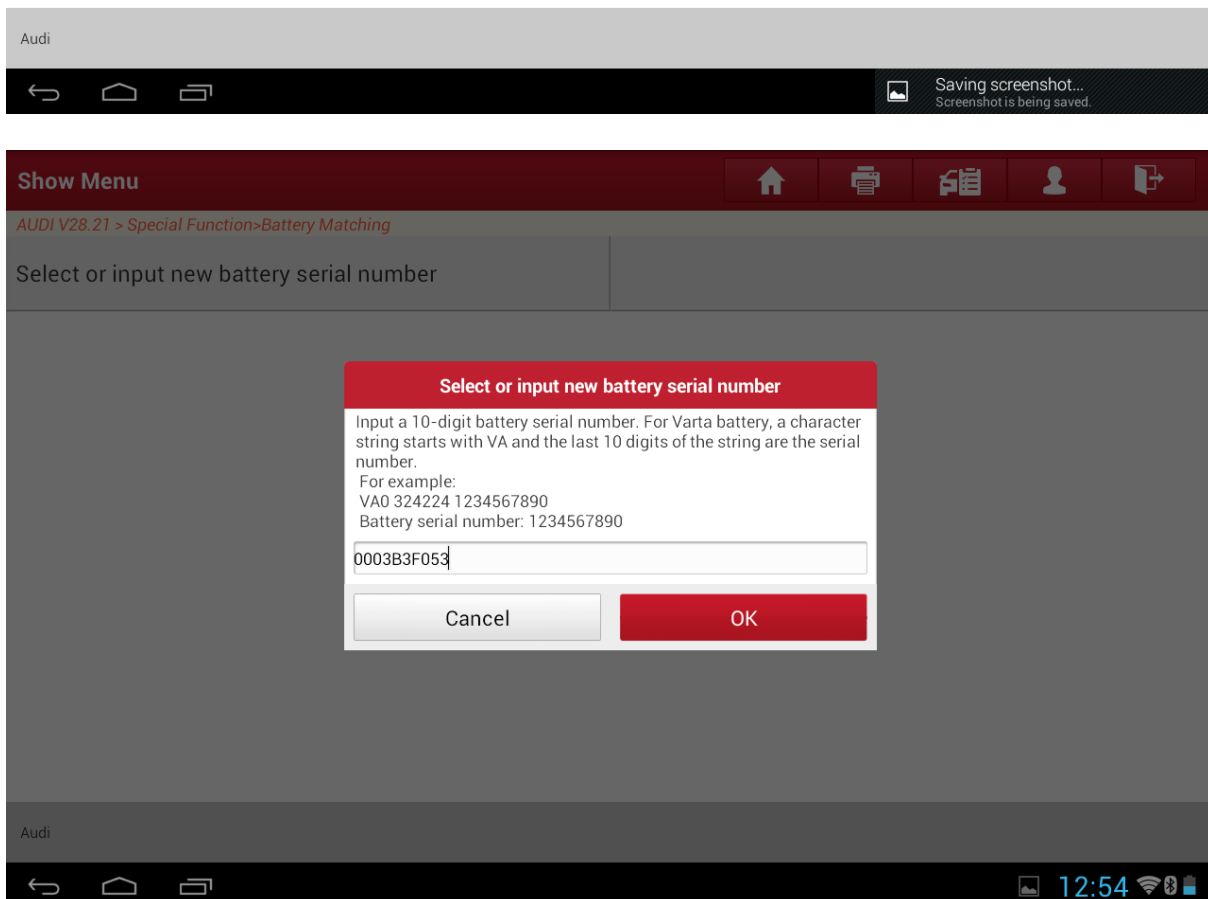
Audi

Saving screenshot...
Screenshot is being saved.

Show Menu

AUDI V28.21 > Special Function>Battery Matching

Select or input new battery serial number

Select or input new battery serial number

Input a 10-digit battery serial number. For Varta battery, a character string starts with VA and the last 10 digits of the string are the serial number.
For example:
VA0 324224 1234567890
Battery serial number: 1234567890

0003B3F053

Cancel

OK

Audi

12:54